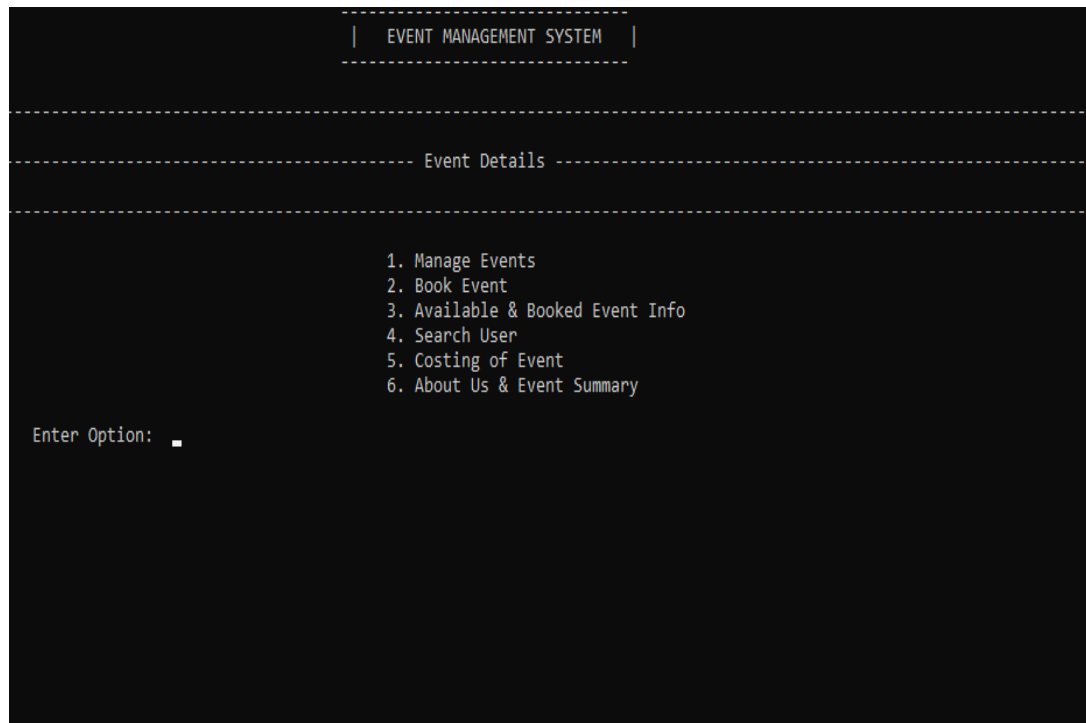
------------------------------
| EVENT MANAGEMENT SYSTEM |
------------------------------

----------------------------------------------------------------------------------------------------

------------------------------------------ Event Details ------------------------------------------

----------------------------------------------------------------------------------------------------

1. Manage Events
2. Book Event
3. Available & Booked Event Info
4. Search User
5. Costing of Event
6. About Us & Event Summary

Enter Option: